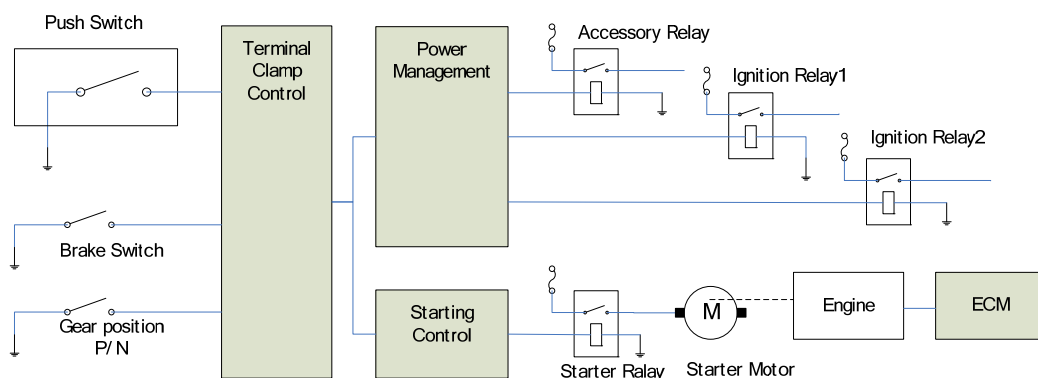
Push Switch

Terminal Clamp Control

Power Management

Accessory Relay

Ignition Relay1

Ignition Relay2

Brake Switch

Gear position P/ N

Starting Control

M

Engine

ECM

Starter Relay

Starter Motor